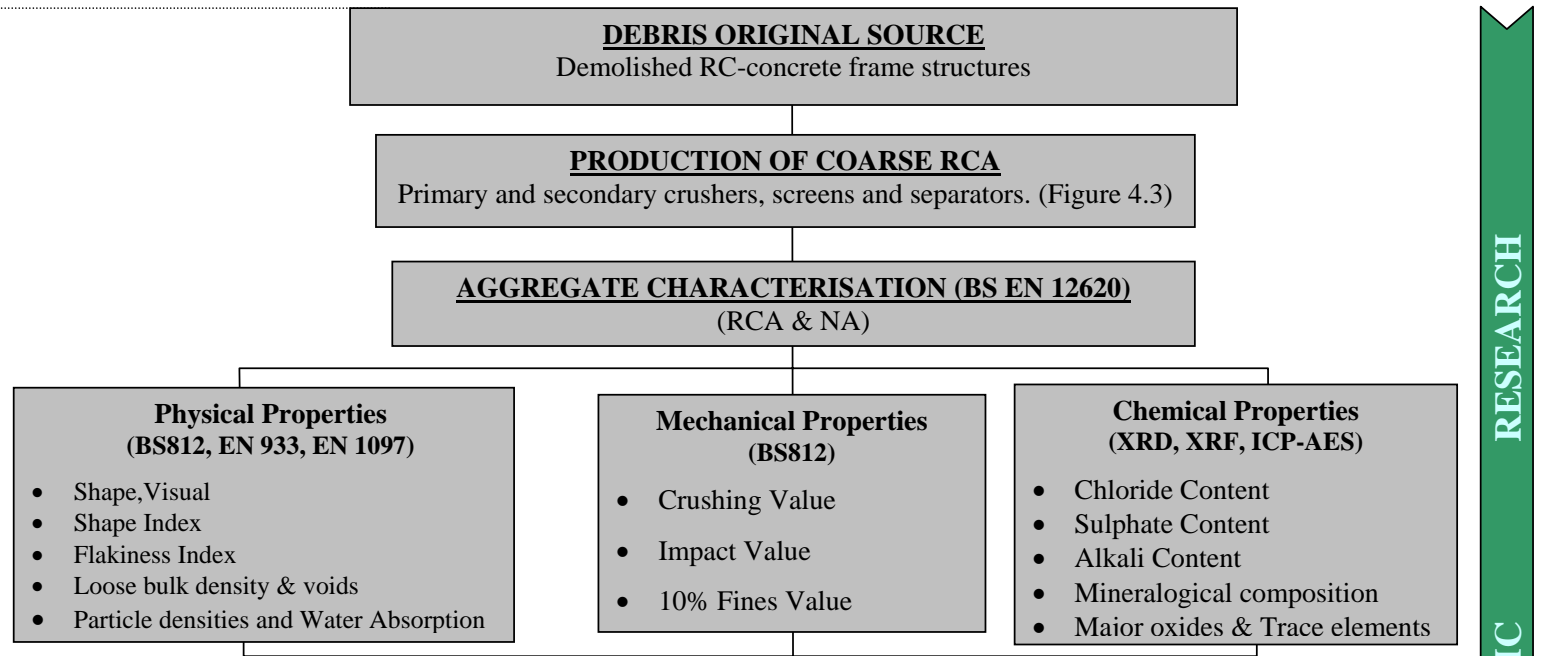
DEBRIS ORIGINAL SOURCE
Demolished RC-concrete frame structures

PRODUCTION OF COARSE RCA
Primary and secondary crushers, screens and separators. (Figure 4.3)

AGGREGATE CHARACTERISATION (BS EN 12620)
(RCA & NA)

Physical Properties
(BS812, EN 933, EN 1097)
- Shape,Visual
- Shape Index
- Flakiness Index
- Loose bulk density & voids
- Particle densities and Water Absorption

Mechanical Properties
(BS812)
- Crushing Value
- Impact Value
- 10% Fines Value

Chemical Properties
(XRD, XRF, ICP-AES)
- Chloride Content
- Sulphate Content
- Alkali Content
- Mineralogical composition
- Major oxides & Trace elements

RESEARCH

IC